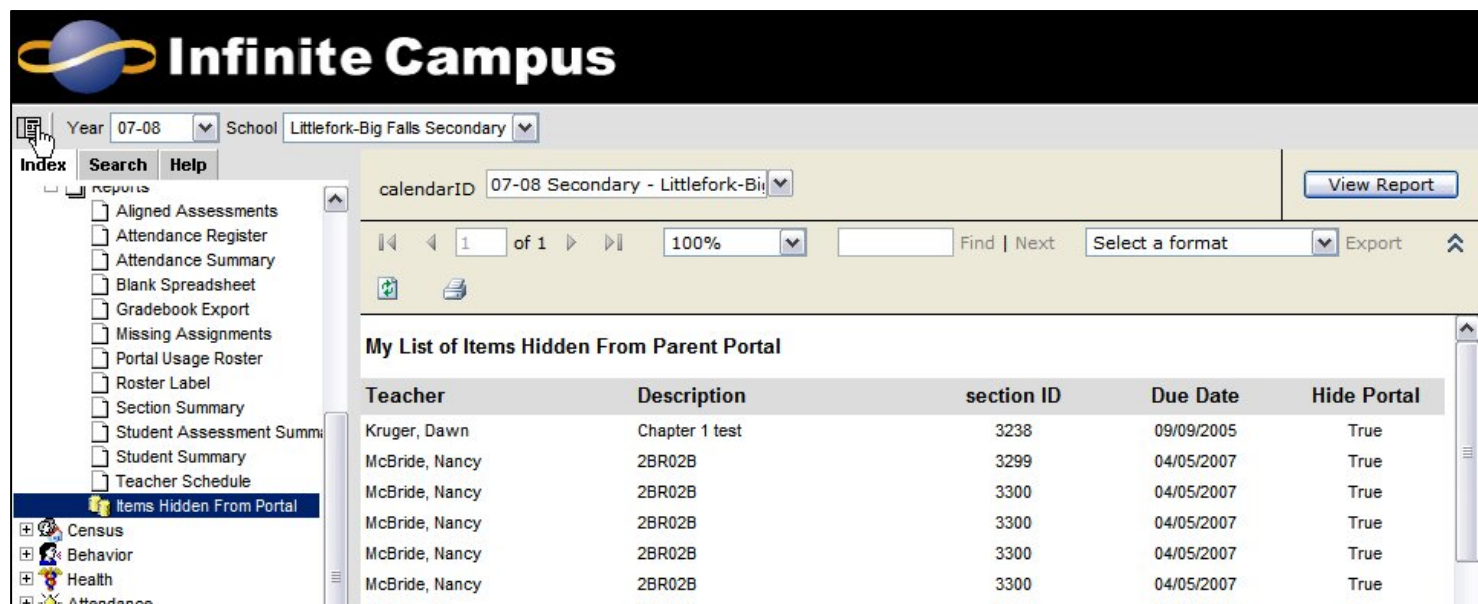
Infinite Campus

Year 07-08 School Littlefork-Big Falls Secondary

Index Search Help

Reports
Aligned Assessments
Attendance Register
Attendance Summary
Blank Spreadsheet
Gradebook Export
Missing Assignments
Portal Usage Roster
Roster Label
Section Summary
Student Assessment Summ
Student Summary
Teacher Schedule
Items Hidden From Portal
Census
Behavior
Health
Attendance

calendarID 07-08 Secondary - Littlefork-Bi

View Report

1 of 1 100% Find | Next Select a format Export

My List of Items Hidden From Parent Portal

| Teacher | Description | section ID | Due Date | Hide Portal |
|---|---|---|---|---|
| Kruger, Dawn | Chapter 1 test | 3238 | 09/09/2005 | True |
| McBride, Nancy | 2BR02B | 3299 | 04/05/2007 | True |
| McBride, Nancy | 2BR02B | 3300 | 04/05/2007 | True |
| McBride, Nancy | 2BR02B | 3300 | 04/05/2007 | True |
| McBride, Nancy | 2BR02B | 3300 | 04/05/2007 | True |
| McBride, Nancy | 2BR02B | 3300 | 04/05/2007 | True |